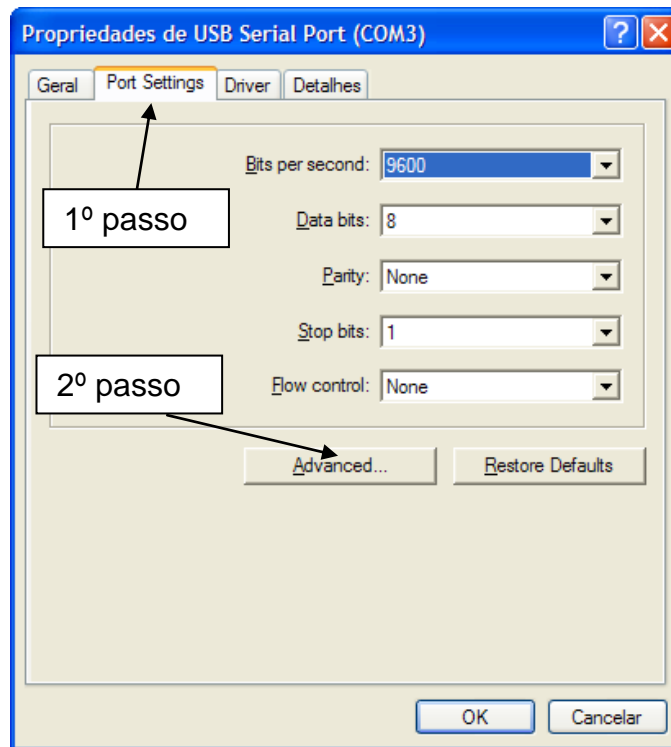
Propriedades de USB Serial Port (COM3)

Geral | Port Settings | Driver | Detalhes

Bits per second: 9600

1º passo

Data bits: 8

Parity: None

Stop bits: 1

2º passo

Flow control: None

Advanced...

Restore Defaults

OK

Cancelar